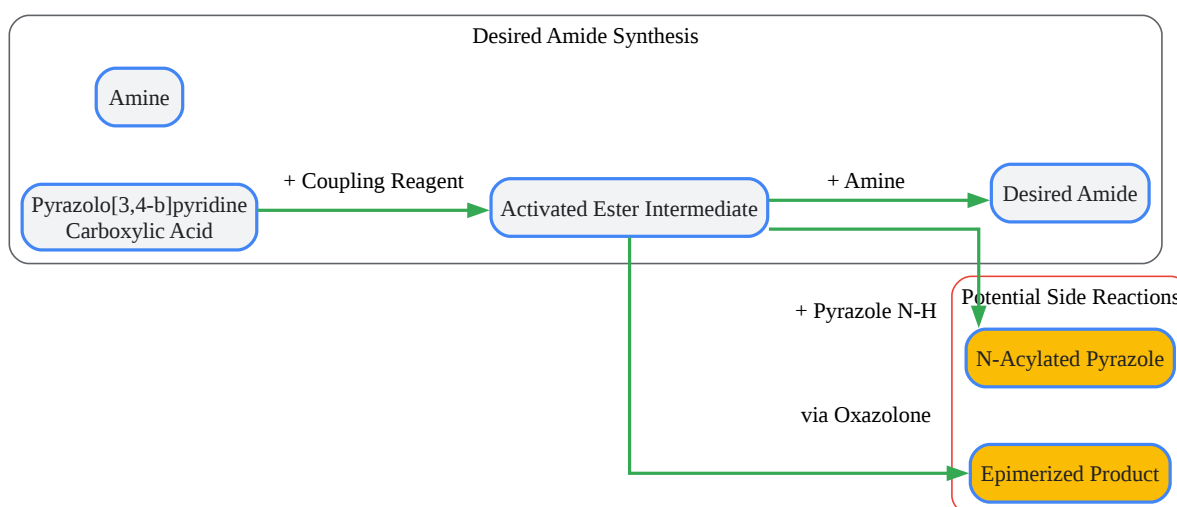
Desired Amide Synthesis

Amine

Pyrazolo[3,4-b]pyridine Carboxylic Acid

+ Coupling Reagent

Activated Ester Intermediate

+ Amine

Desired Amide

+ Pyrazole N-H

Potential Side Reactions

N-Acylated Pyrazole

via Oxazolone

Epimerized Product